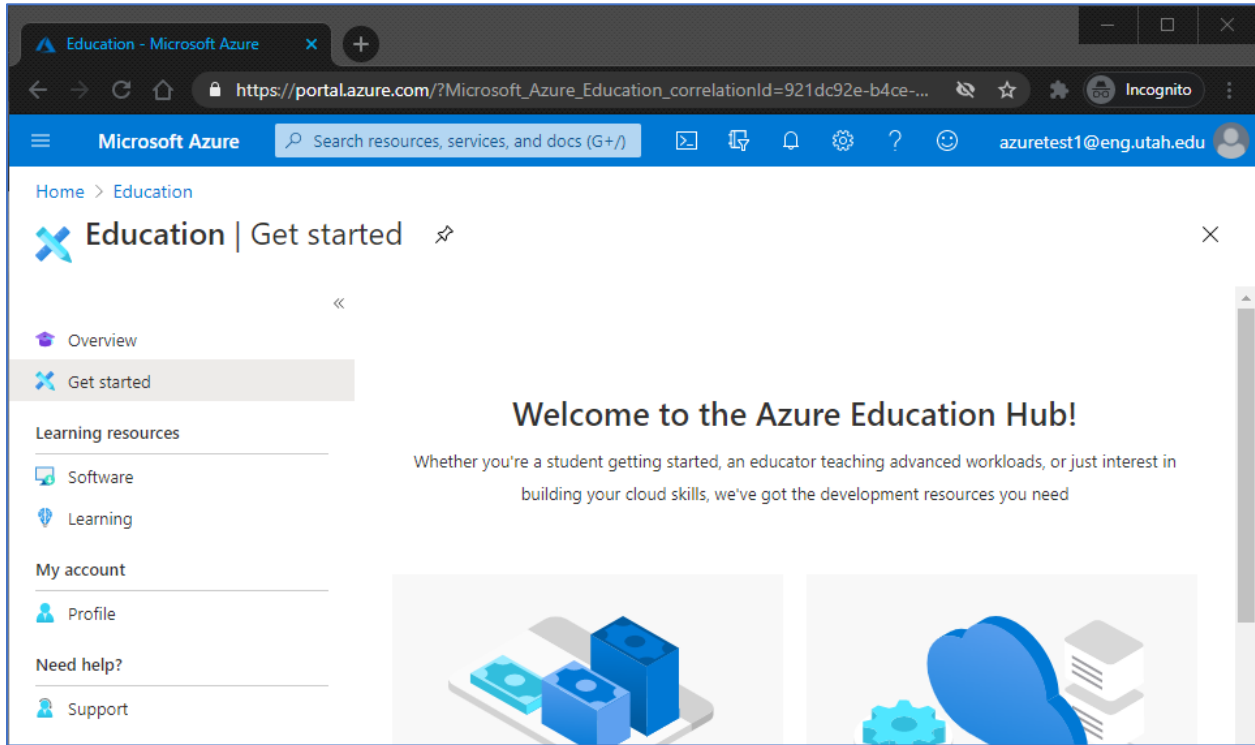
Education - Microsoft Azure

https://portal.azure.com/?Microsoft_Azure_Education_correlationId=921dc92e-b4ce-...

Incognito

Microsoft Azure

Search resources, services, and docs (G+/)

azuretest1@eng.utah.edu

Home > Education

Education | Get started

«

Overview

Get started

Learning resources

Software

Learning

My account

Profile

Need help?

Support

Welcome to the Azure Education Hub!

Whether you're a student getting started, an educator teaching advanced workloads, or just interest in building your cloud skills, we've got the development resources you need